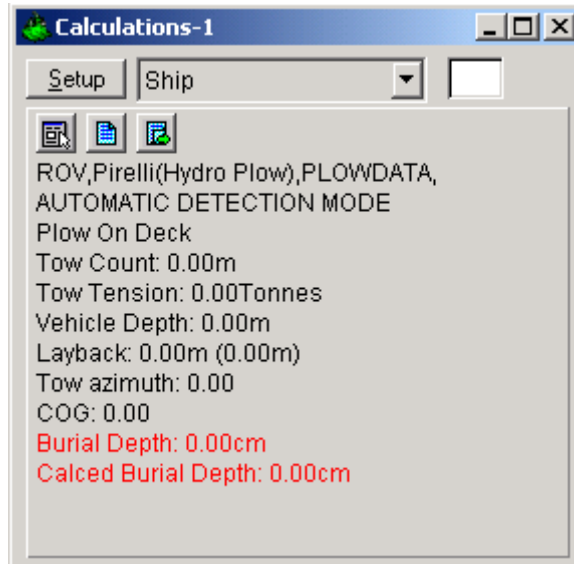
Calculations-1

Setup Ship

ROV,Pirelli(Hydro Plow),PLOWDATA, AUTOMATIC DETECTION MODE
Plow On Deck
Tow Count: 0.00m
Tow Tension: 0.00Tonnes
Vehicle Depth: 0.00m
Layback: 0.00m (0.00m)
Tow azimuth: 0.00
COG: 0.00
Burial Depth: 0.00cm
Calced Burial Depth: 0.00cm